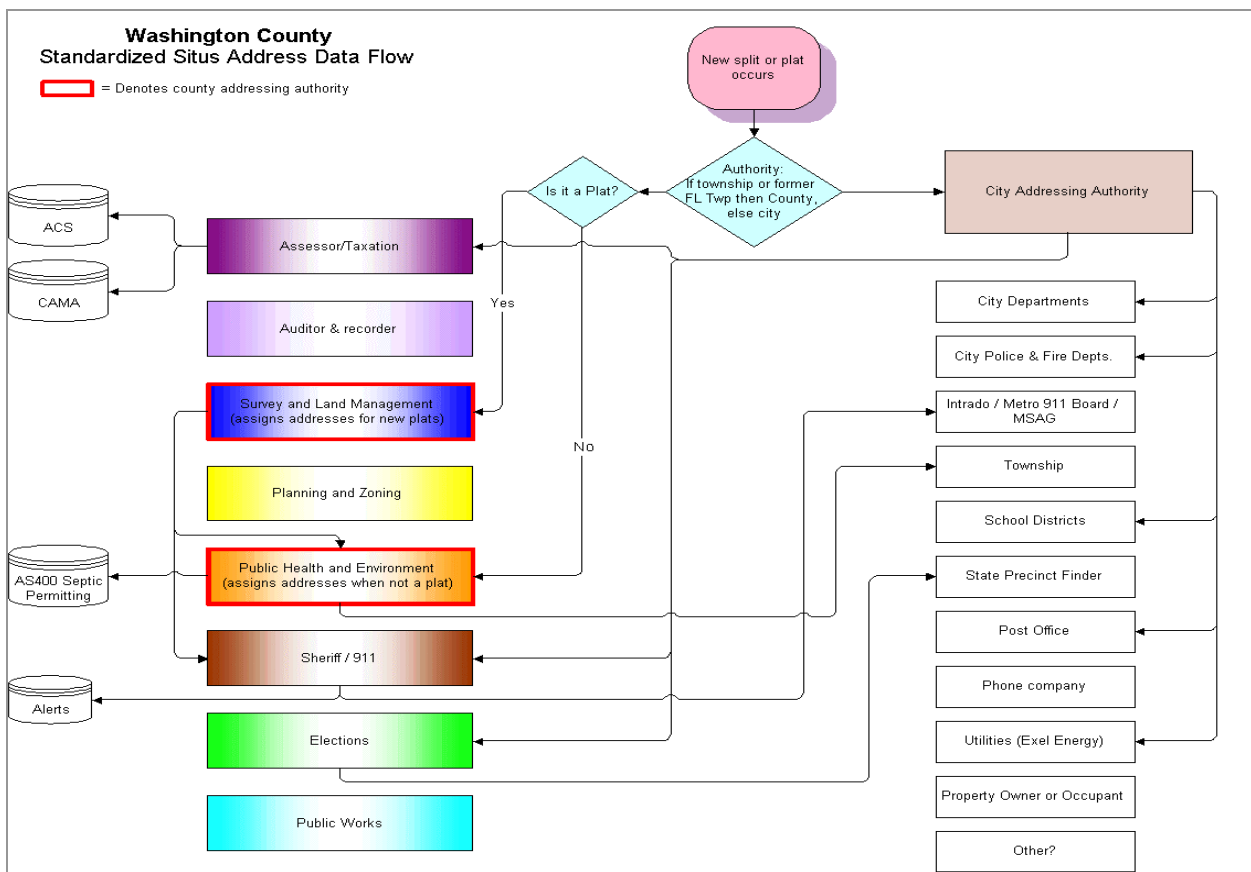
Washington County
Standardized Situs Address Data Flow

= Denotes county addressing authority

New split or plat occurs

Authority: If township or former FL Twp then County, else city

Is it a Plat?

City Addressing Authority

ACS

CAMA

Assessor/Taxation

Auditor & recorder

Yes

Survey and Land Management (assigns addresses for new plats)

No

Planning and Zoning

AS400 Septic Permitting

Public Health and Environment (assigns addresses when not a plat)

Sheriff / 911

Alerts

Elections

Public Works

City Departments

City Police & Fire Depts.

Intrado / Metro 911 Board / MSAG

Township

School Districts

State Precinct Finder

Post Office

Phone company

Utilities (Exel Energy)

Property Owner or Occupant

Other?